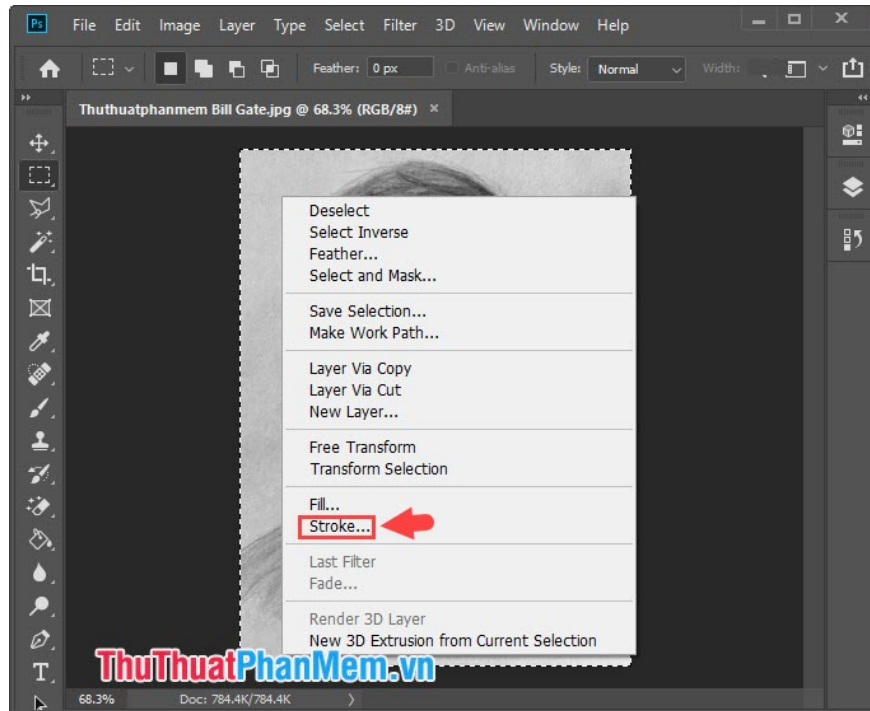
Ps File Edit Image Layer Type Select Filter 3D View Window Help

Feather: 0 px Anti-alias Style: Normal Width:

Thuthuatphanmem Bill Gate.jpg @ 68.3% (RGB/8#) ×

Deselect
Select Inverse
Feather...
Select and Mask...

Save Selection...
Make Work Path...

Layer Via Copy
Layer Via Cut
New Layer...

Free Transform
Transform Selection

Fill...
Stroke...

Last Filter
Fade...

Render 3D Layer
New 3D Extrusion from Current Selection

ThuThuatPhanMem.vn

68.3% Doc: 784.4K/784.4K